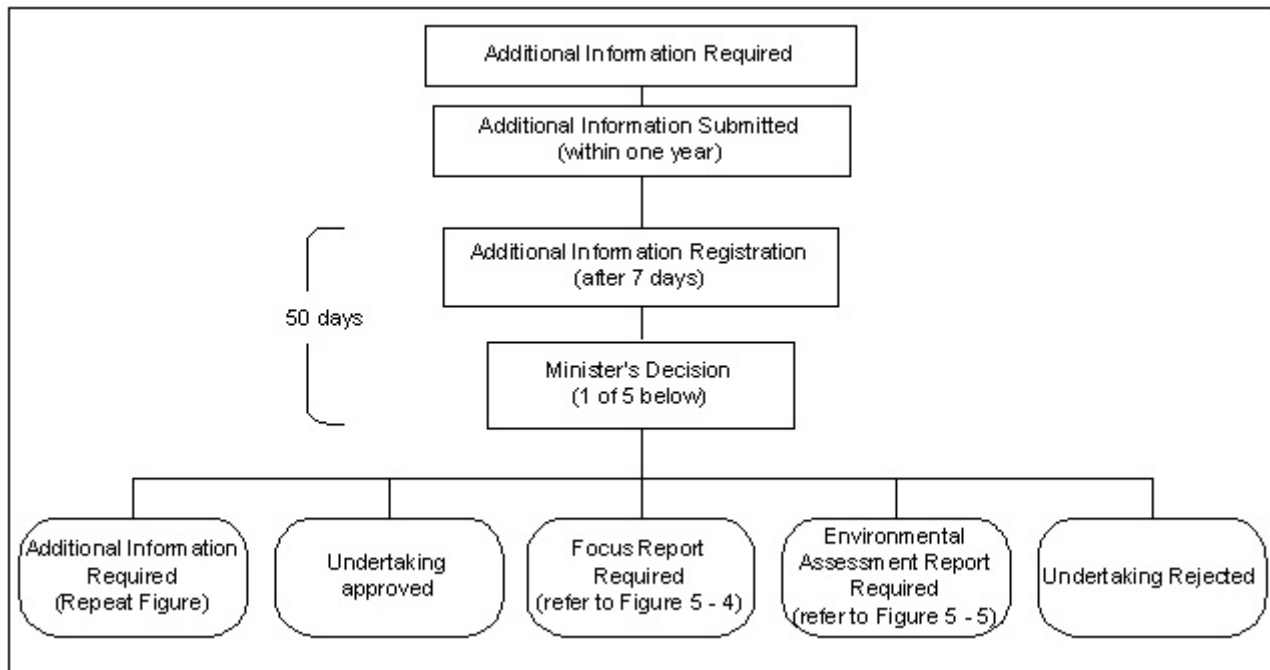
Additional Information Required

Additional Information Submitted (within one year)

Additional Information Registration (after 7 days)

50 days

Minister's Decision (1 of 5 below)

Additional Information Required (Repeat Figure)

Undertaking approved

Focus Report Required (refer to Figure 5 - 4)

Environmental Assessment Report Required (refer to Figure 5 - 5)

Undertaking Rejected